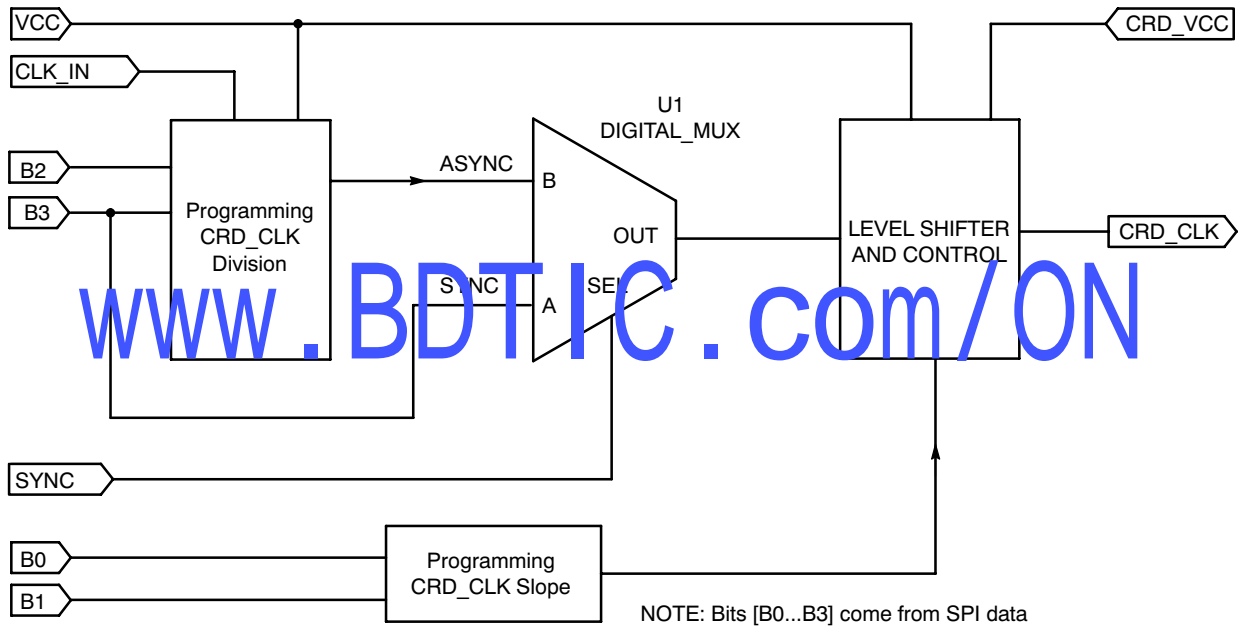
VCC

CLK_IN

B2

B3

Programming CRD_CLK Division

ASYNC

U1
DIGITAL_MUX

B

OUT

SYNC

SEL

A

CRD_VCC

LEVEL SHIFTER AND CONTROL

CRD_CLK

www.BDTIC.com/ON

SYNC

B0

B1

Programming CRD_CLK Slope

NOTE: Bits [B0...B3] come from SPI data